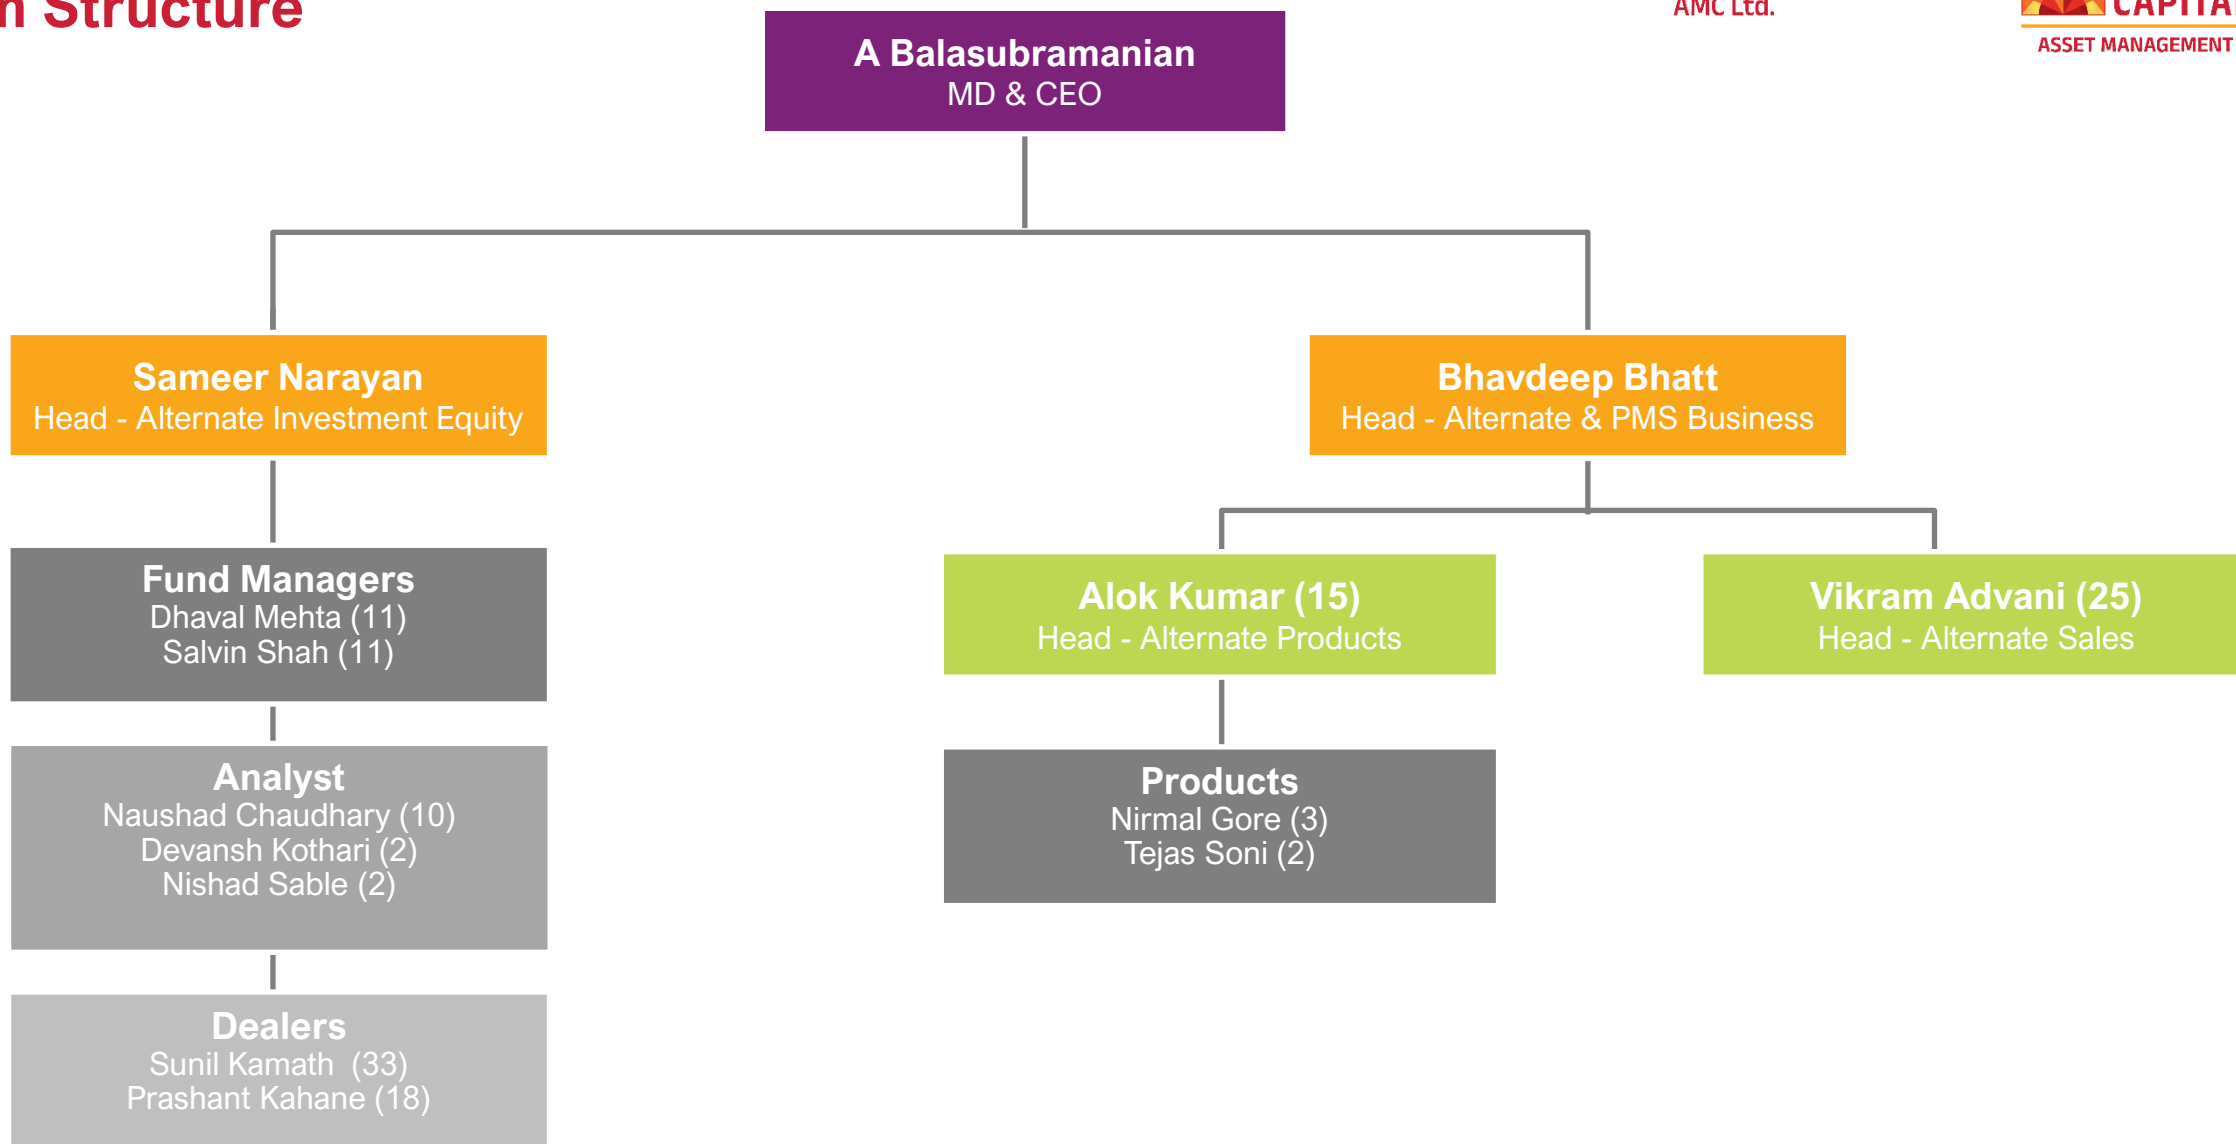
n Structure

AMC Ltd.

CAPITA
ASSET MANAGEMENT

A Balasubramanian
MD & CEO

Sameer Narayan
Head - Alternate Investment Equity

Bhavdeep Bhatt
Head - Alternate & PMS Business

Fund Managers
Dhaval Mehta (11)
Salvin Shah (11)

Alok Kumar (15)
Head - Alternate Products

Vikram Advani (25)
Head - Alternate Sales

Analyst
Naushad Chaudhary (10)
Devansh Kothari (2)
Nishad Sable (2)

Products
Nirmal Gore (3)
Tejas Soni (2)

Dealers
Sunil Kamath (33)
Prashant Kahane (18)